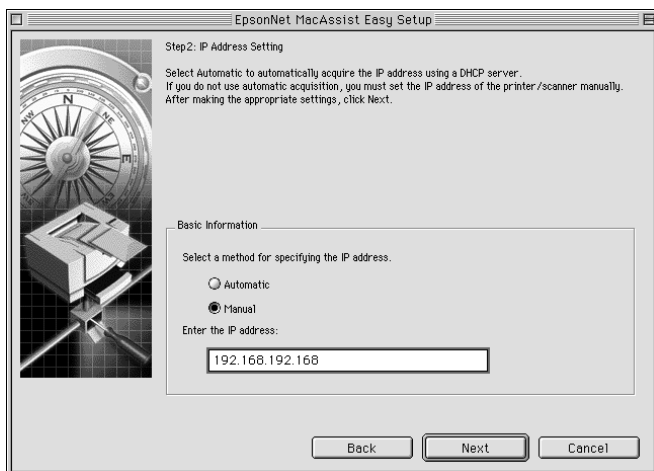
EpsonNet MacAssist Easy Setup

Step2: IP Address Setting

Select Automatic to automatically acquire the IP address using a DHCP server.
If you do not use automatic acquisition, you must set the IP address of the printer/scanner manually.
After making the appropriate settings, click Next.

N
NW
NE
E

Basic Information

Select a method for specifying the IP address.

Automatic

Manual

Enter the IP address:

192.168.192.168

Back
Next
Cancel